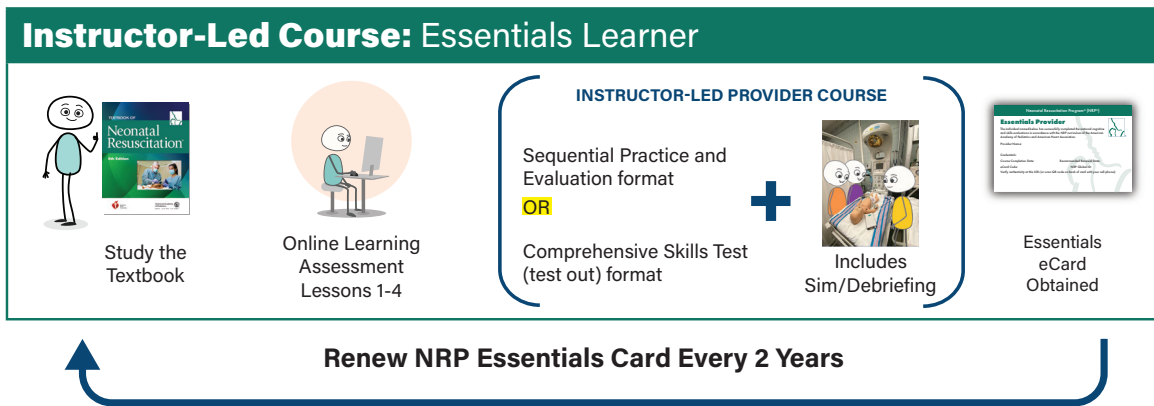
Instructor-Led Course: Essentials Learner

TEXTBOOK OF Neonatal Resuscitation 8th Edition

Study the Textbook

Online Learning Assessment Lessons 1-4

INSTRUCTOR-LED PROVIDER COURSE

Sequential Practice and Evaluation format

OR

Comprehensive Skills Test (test out) format

+

Includes Sim/Debriefing

Neonatal Resuscitation Program® (NRP®)

Essentials Provider

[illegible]

Essentials eCard Obtained

Renew NRP Essentials Card Every 2 Years